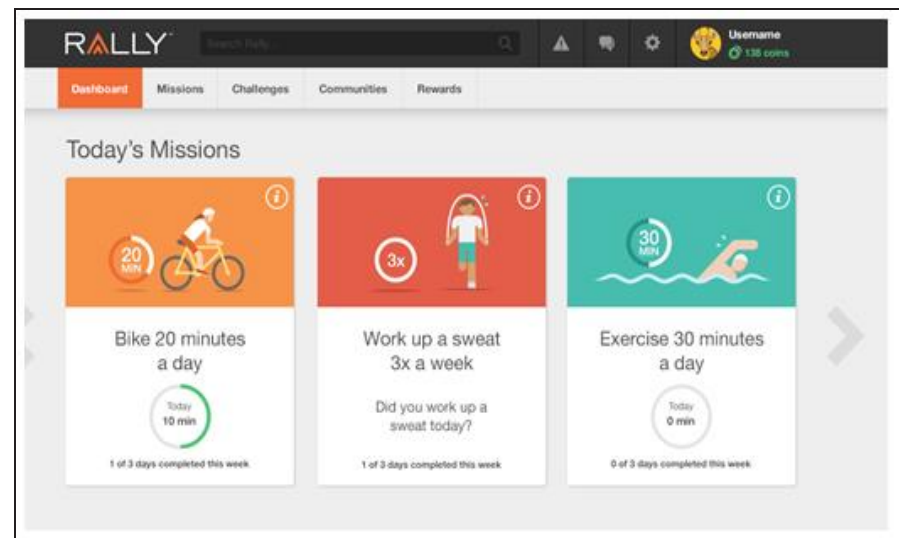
RALLY

Search Rally

Username
138 coins

Dashboard
Missions
Challenges
Communities
Rewards

Today's Missions

20 MIN

Bike 20 minutes a day

Today
10 min

1 of 3 days completed this week

3x

Work up a sweat 3x a week

Did you work up a sweat today?

1 of 3 days completed this week

30 MIN

Exercise 30 minutes a day

Today
0 min

0 of 3 days completed this week